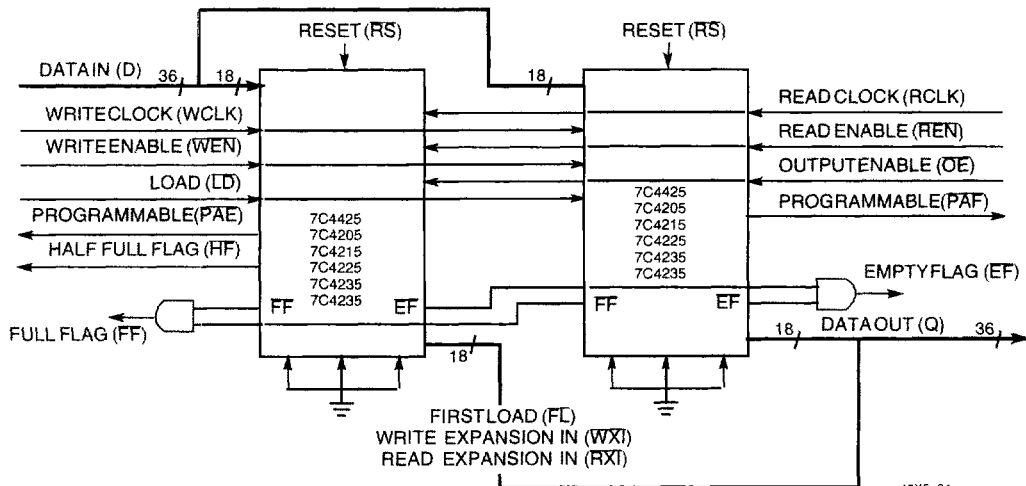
RESET ($\overline{RS}$)

RESET ($\overline{RS}$)

DATAIN (D) 36 18

18

WRITECLOCK (WCLK)

WRITEENABLE ($\overline{WEN}$)

LOAD ($\overline{LD}$)

PROGRAMMABLE($\overline{PAE}$)

HALF FULL FLAG ($\overline{HF}$)

7C4425
7C4205
7C4215
7C4225
7C4235
7C4235

$\overline{FF}$ $\overline{EF}$

FULL FLAG ($\overline{FF}$)

READ CLOCK (RCLK)

READ ENABLE ($\overline{REN}$)

OUTPUTENABLE ($\overline{OE}$)

7C4425
7C4205
7C4215
7C4225
7C4235
7C4235

PROGRAMMABLE($\overline{PAF}$)

EMPTYFLAG ($\overline{EF}$)

$\overline{FF}$ $\overline{EF}$

18 DATA OUT (Q) 36

18

FIRST LOAD ($\overline{FL}$)
WRITE EXPANSION IN ($\overline{WXI}$)
READ EXPANSION IN ($\overline{RXI}$)

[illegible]